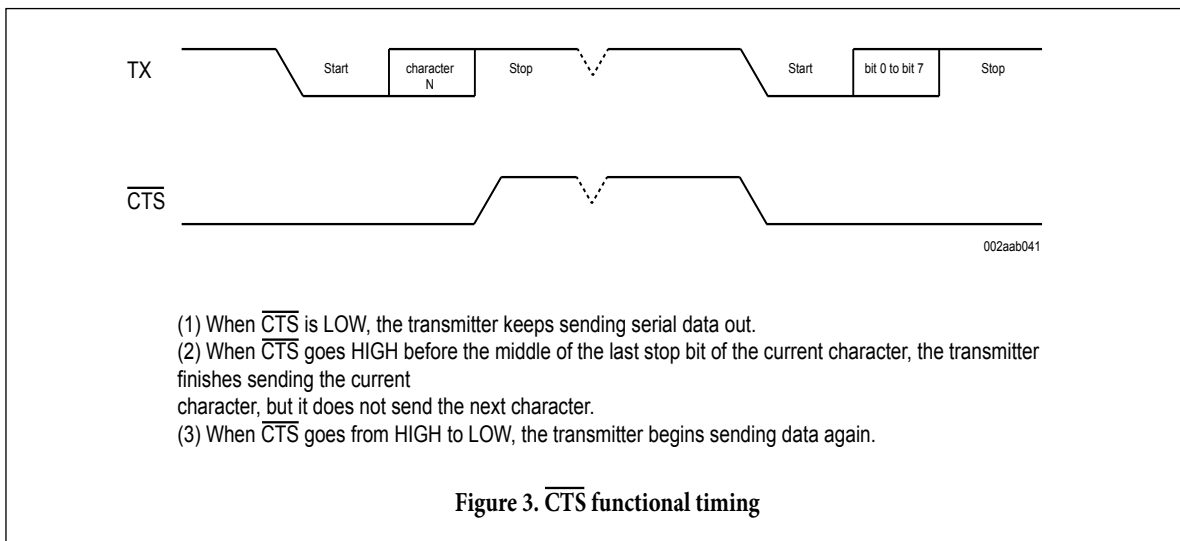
TX

Start

character N

Stop

Start

bit 0 to bit 7

Stop

$\overline{CTS}$

002aab041

(1) When $\overline{CTS}$ is LOW, the transmitter keeps sending serial data out.
(2) When $\overline{CTS}$ goes HIGH before the middle of the last stop bit of the current character, the transmitter finishes sending the current
character, but it does not send the next character.
(3) When $\overline{CTS}$ goes from HIGH to LOW, the transmitter begins sending data again.

Figure 3. $\overline{CTS}$ functional timing